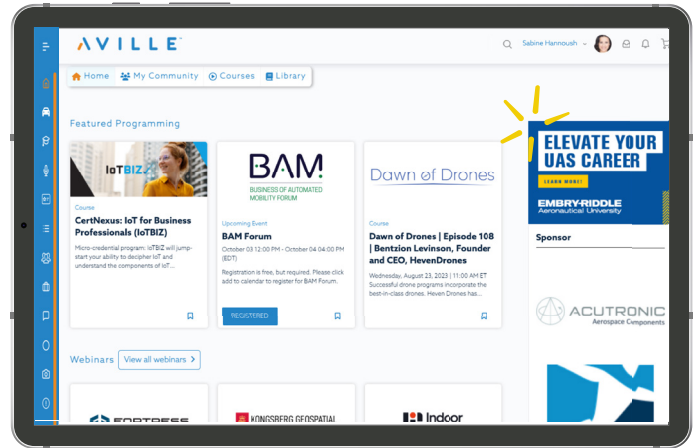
AVILLE

Sabine Hannoush

Home My Community Courses Library

Featured Programming

IoTBIZ

Course
CertNexus: IoT for Business Professionals (IoTBIZ)
Micro-credential program: IoTBIZ will jump-start your ability to decipher IoT and understand the components of IoT...

BAM
BUSINESS OF AUTOMATED MOBILITY FORUM

Upcoming Event
BAM Forum
October 03 12:00 PM - October 04 04:00 PM (EDT)
Registration is free, but required. Please click add to calendar to register for BAM Forum.

REGISTERED

Dawn of Drones

Course
Dawn of Drones | Episode 108 | Bentzion Levinson, Founder and CEO, HevenDrones
Wednesday, August 23, 2023 | 11:00 AM ET
Successful drone programs incorporate the best-in-class drones. Heven Drones has...

ELEVATE YOUR UAS CAREER
LEARN MORE!
EMBRY-RIDDLE
Aeronautical University

Sponsor

ACUTRONIC
Aerospace Components

Webinars View all webinars

FORTRESS

KONGSBERG GEOSPATIAL

Indoor